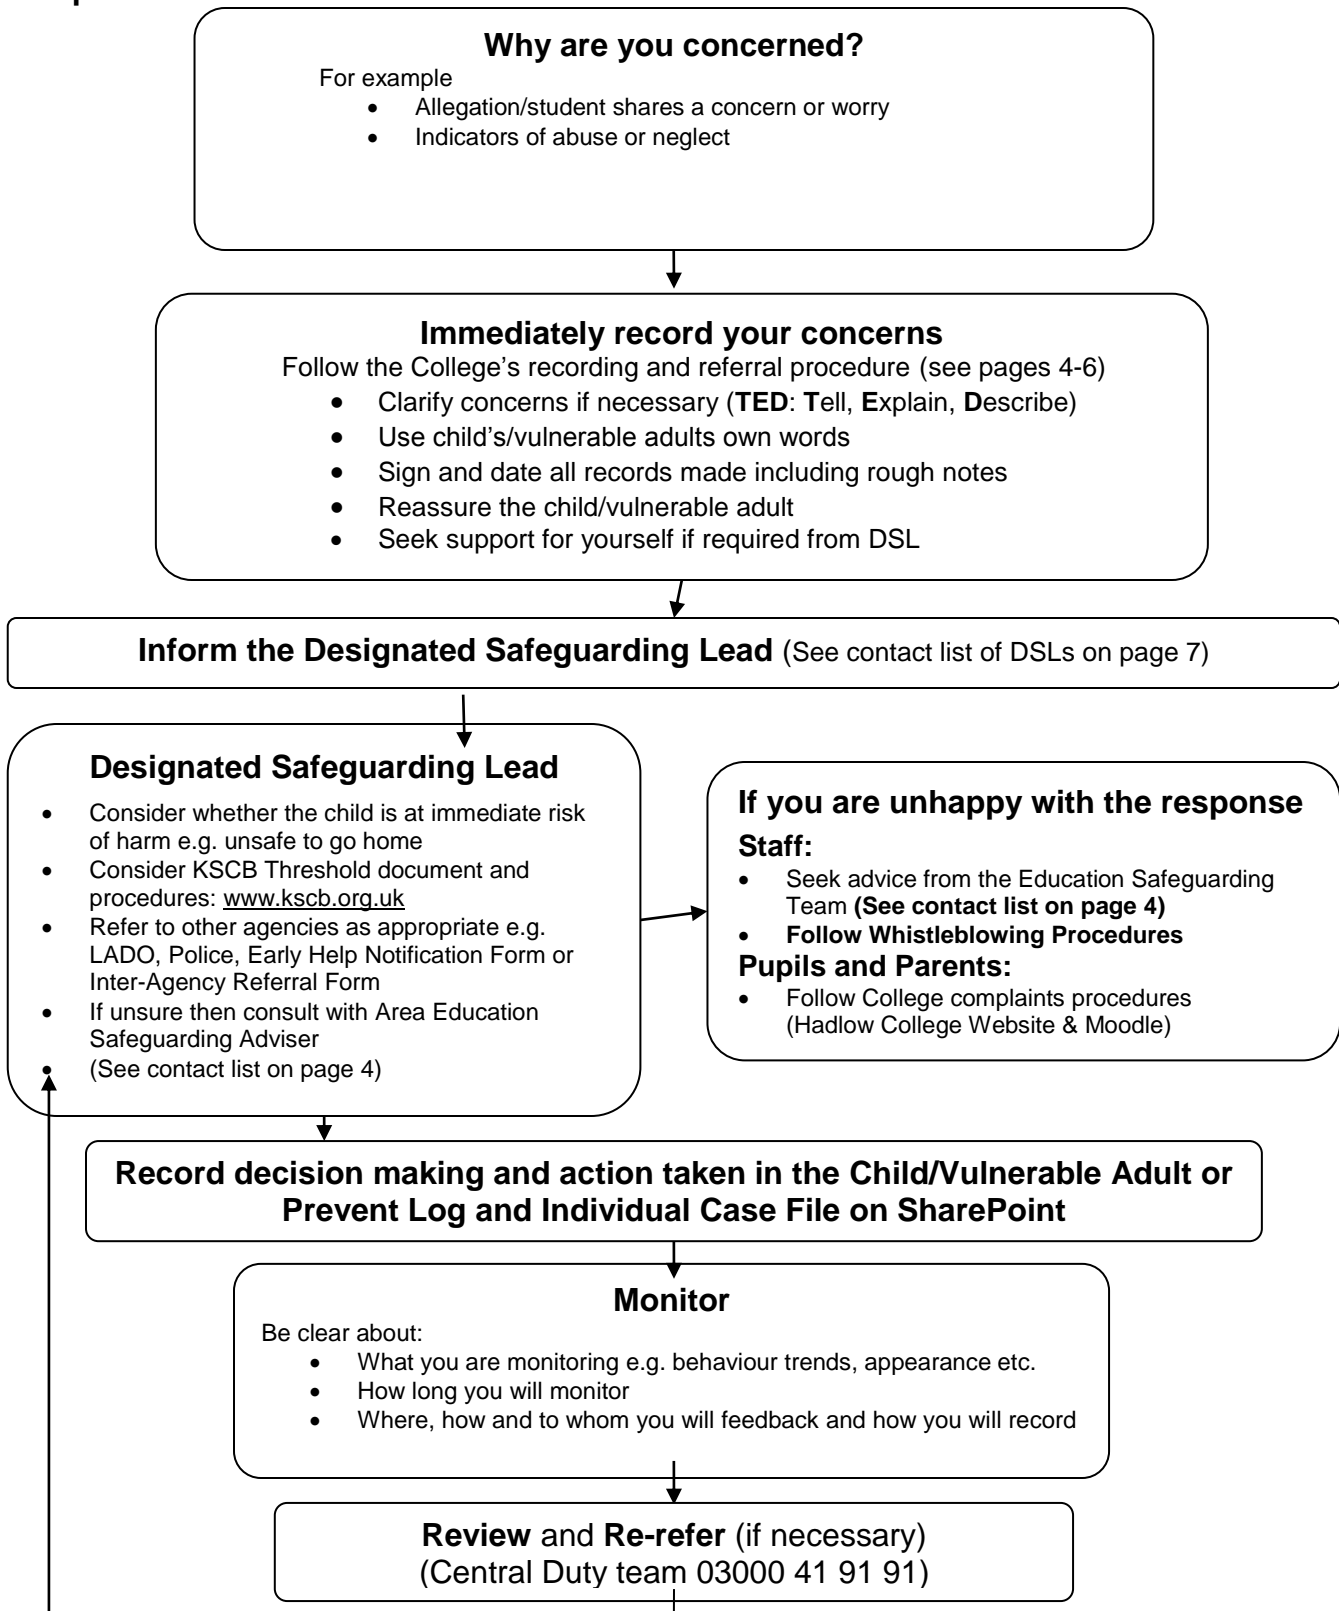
**Why are you concerned?**

For example

- Allegation/student shares a concern or worry
- Indicators of abuse or neglect

**Immediately record your concerns**

Follow the College's recording and referral procedure (see pages 4-6)

- Clarify concerns if necessary (**TED**: **T**ell, **E**xplain, **D**escribe)
- Use child's/vulnerable adults own words
- Sign and date all records made including rough notes
- Reassure the child/vulnerable adult
- Seek support for yourself if required from DSL

**Inform the Designated Safeguarding Lead** (See contact list of DSLs on page 7)

**Designated Safeguarding Lead**

- Consider whether the child is at immediate risk of harm e.g. unsafe to go home
- Consider KSCB Threshold document and procedures: www.kscb.org.uk
- Refer to other agencies as appropriate e.g. LADO, Police, Early Help Notification Form or Inter-Agency Referral Form
- If unsure then consult with Area Education Safeguarding Adviser
- (See contact list on page 4)

**If you are unhappy with the response**

**Staff:**

- Seek advice from the Education Safeguarding Team **(See contact list on page 4)**
- **Follow Whistleblowing Procedures**

**Pupils and Parents:**

- Follow College complaints procedures (Hadlow College Website & Moodle)

**Record decision making and action taken in the Child/Vulnerable Adult or Prevent Log and Individual Case File on SharePoint**

**Monitor**

Be clear about:

- What you are monitoring e.g. behaviour trends, appearance etc.
- How long you will monitor
- Where, how and to whom you will feedback and how you will record

**Review** and **Re-refer** (if necessary)
(Central Duty team 03000 41 91 91)